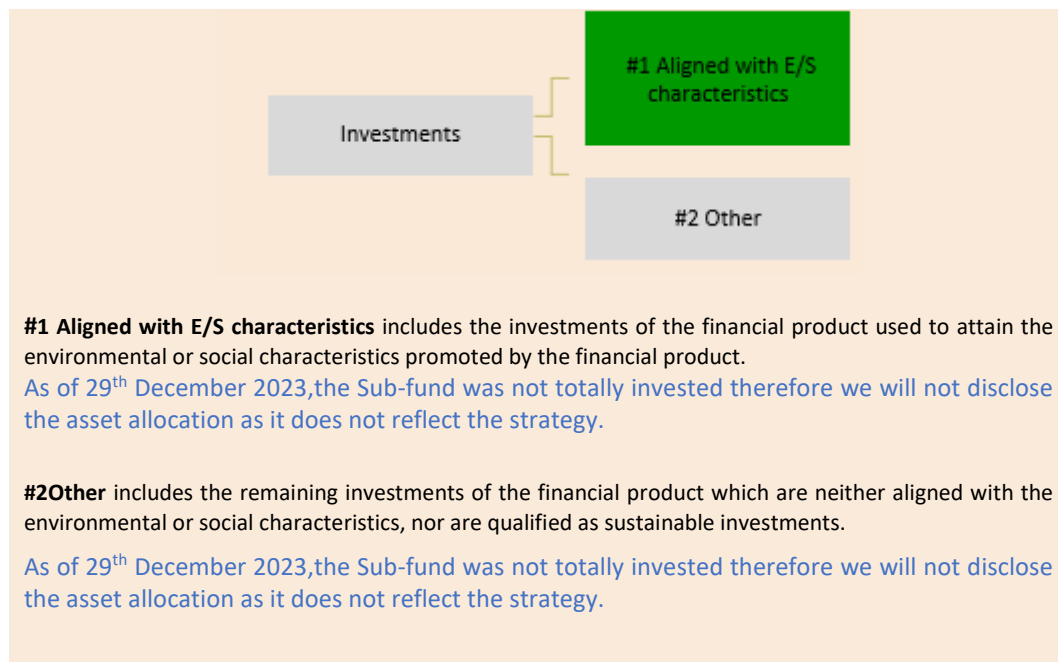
Investments

#1 Aligned with E/S characteristics

#2 Other

**#1 Aligned with E/S characteristics** includes the investments of the financial product used to attain the environmental or social characteristics promoted by the financial product.

As of 29$^{th}$ December 2023,the Sub-fund was not totally invested therefore we will not disclose the asset allocation as it does not reflect the strategy.

**#2Other** includes the remaining investments of the financial product which are neither aligned with the environmental or social characteristics, nor are qualified as sustainable investments.

As of 29$^{th}$ December 2023,the Sub-fund was not totally invested therefore we will not disclose the asset allocation as it does not reflect the strategy.